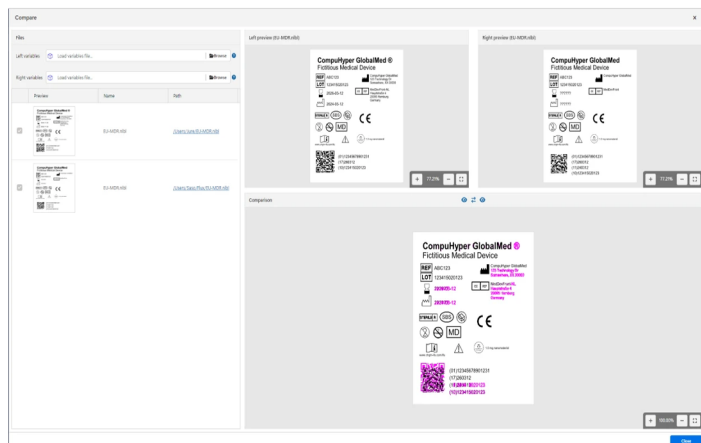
Compare

Files

Left variables Load variables file... Browse

Right variables Load variables file... Browse

| | Preview | Name | Path |
|---|---|---|---|
| | | EU-MDR.nlbl | /Users/Jure/EU-MDR.nlbl |
| | | EU-MDR.nlbl | /Users/Sara.Plus/EU-MDR.nlbl |

Left preview (EU-MDR.nlbl)

CompuHyper GlobalMed ®
Fictitious Medical Device
REF ABC123
LOT 123415020123
2026-05-12
2026-05-12
STERILE EO
MD
CE
(01)12345678901231
(17)260512
(10)123415020123

77.21%

Right preview (EU-MDR.nlbl)

CompuHyper GlobalMed
Fictitious Medical Device
REF ABC123
LOT 123415020123
CE
MD
(01)12345678901231
(17)260512
(10)123415020123

77.21%

Comparison

CompuHyper GlobalMed ®
Fictitious Medical Device
REF ABC123
LOT 123415020123
2026-05-12
2026-05-12
STERILE EO
MD
CE
(01)12345678901231
(17)260512
(10)123415020123

100.00%

Close